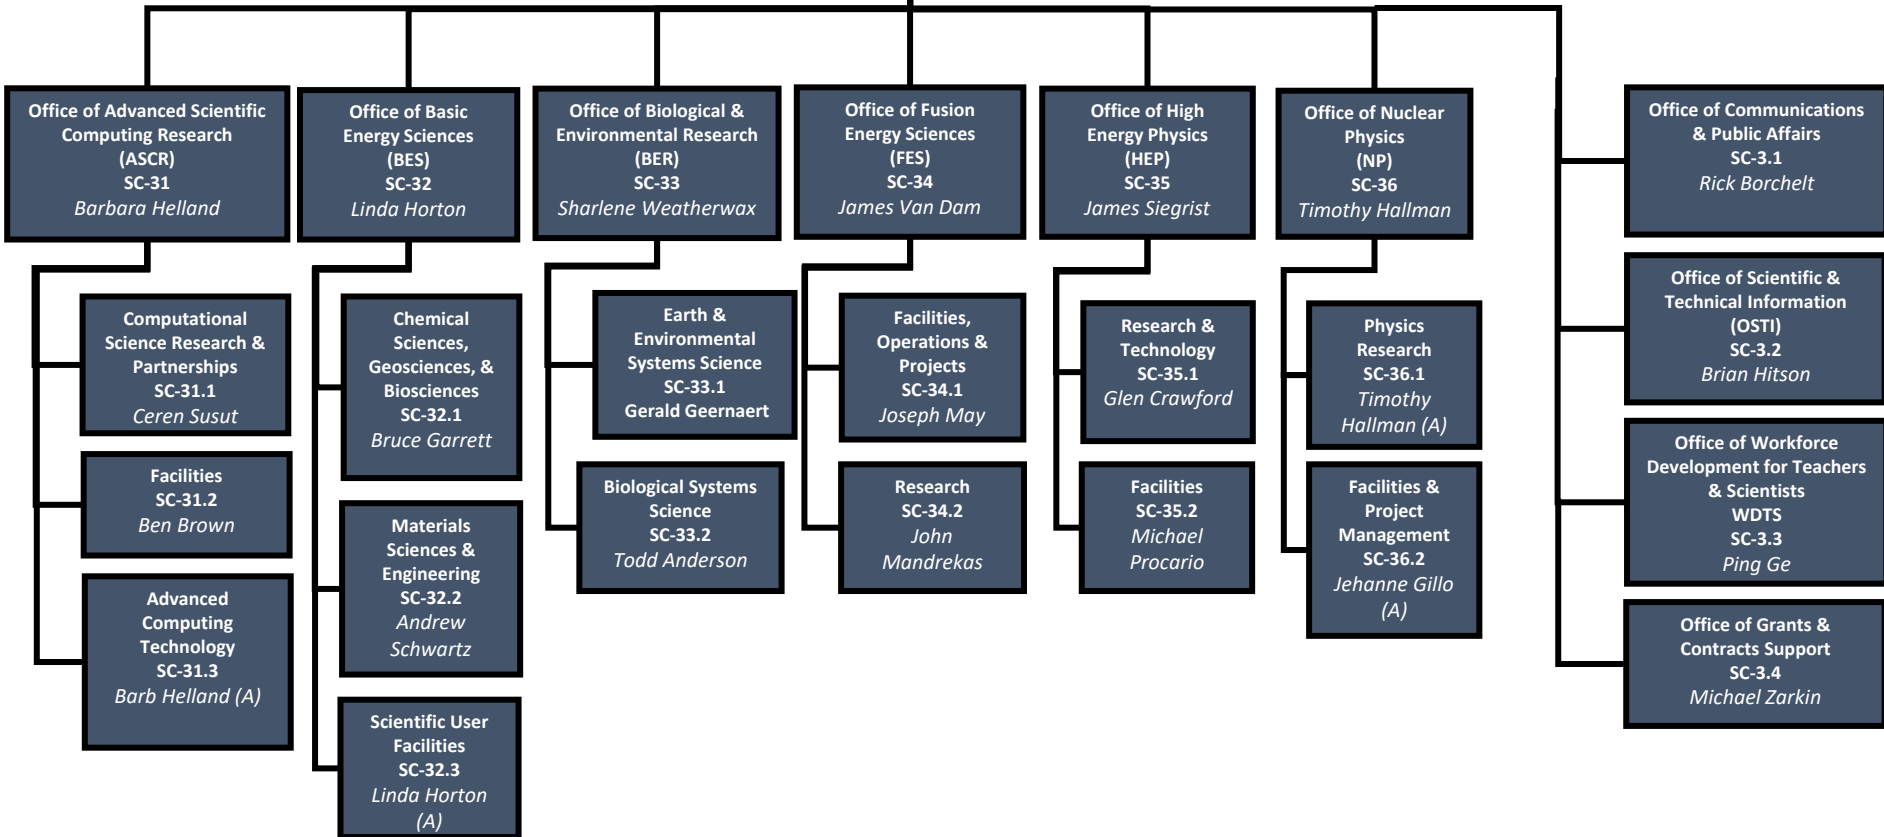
Office of Advanced Scientific Computing Research
(ASCR)
SC-31
Barbara Helland

Computational Science Research & Partnerships
SC-31.1
Ceren Susut

Facilities
SC-31.2
Ben Brown

Advanced Computing Technology
SC-31.3
Barb Helland (A)

Office of Basic Energy Sciences
(BES)
SC-32
Linda Horton

Chemical Sciences, Geosciences, & Biosciences
SC-32.1
Bruce Garrett

Materials Sciences & Engineering
SC-32.2
Andrew Schwartz

Scientific User Facilities
SC-32.3
Linda Horton (A)

Office of Biological & Environmental Research
(BER)
SC-33
Sharlene Weatherwax

Earth & Environmental Systems Science
SC-33.1
Gerald Geernaert

Biological Systems Science
SC-33.2
Todd Anderson

Office of Fusion Energy Sciences
(FES)
SC-34
James Van Dam

Facilities, Operations & Projects
SC-34.1
Joseph May

Research
SC-34.2
John Mandrekas

Office of High Energy Physics
(HEP)
SC-35
James Siegrist

Research & Technology
SC-35.1
Glen Crawford

Facilities
SC-35.2
Michael Procario

Office of Nuclear Physics
(NP)
SC-36
Timothy Hallman

Physics Research
SC-36.1
Timothy Hallman (A)

Facilities & Project Management
SC-36.2
Jehanne Gillo (A)

Office of Communications & Public Affairs
SC-3.1
Rick Borchelt

Office of Scientific & Technical Information
(OSTI)
SC-3.2
Brian Hitson

Office of Workforce Development for Teachers & Scientists
WDTS
SC-3.3
Ping Ge

Office of Grants & Contracts Support
SC-3.4
Michael Zarkin